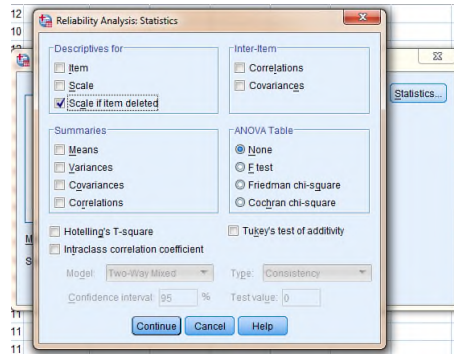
12
10
12

Reliability Analysis: Statistics

Descriptives for
Item
Scale
Scale if item deleted

Inter-Item
Correlations
Covariances

Statistics...

Summaries
Means
Variances
Covariances
Correlations

ANOVA Table
None
F test
Friedman chi-square
Cochran chi-square

Hotelling's T-square
Tukey's test of additivity
Intraclass correlation coefficient

M
S

Model: Two-Way Mixed
Type: Consistency
Confidence interval: 95 %
Test value: 0

Continue Cancel Help

11
11
11